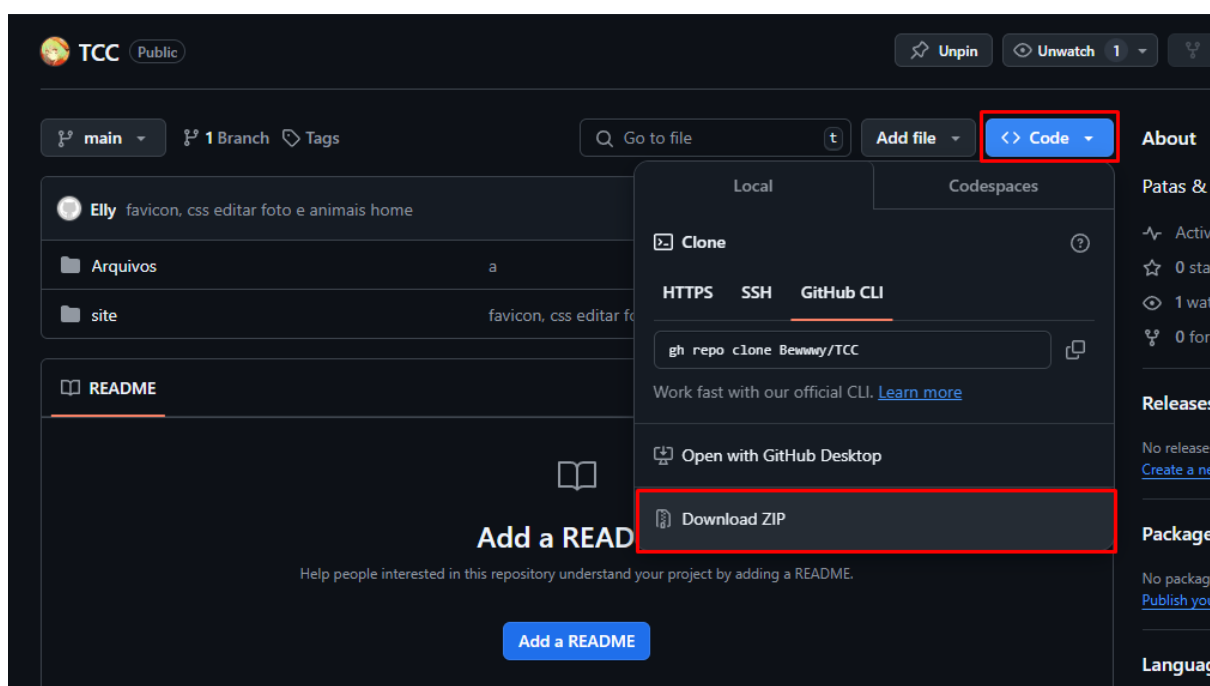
TCC Public

Unpin Unwatch 1

main 1 Branch Tags

Go to file t Add file Code

About

Patas &

Activ

0 sta

1 wat

0 for

Releases

No release

Create a ne

Package

No packag

Publish you

Languag

Elly favicon, css editar foto e animais home

Arquivos a

site favicon, css editar fo

README

Add a READ

Help people interested in this repository understand your project by adding a README.

Add a README

Local Codespaces

Clone

HTTPS SSH GitHub CLI

gh repo clone Bewwwy/TCC

Work fast with our official CLI. Learn more

Open with GitHub Desktop

Download ZIP